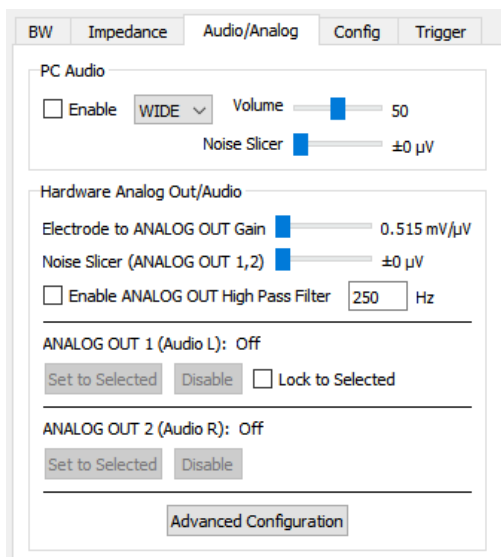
BW Impedance Audio/Analog Config Trigger

PC Audio

Enable WIDE Volume 50

Noise Slicer ±0 μV

Hardware Analog Out/Audio

Electrode to ANALOG OUT Gain 0.515 mV/μV

Noise Slicer (ANALOG OUT 1,2) ±0 μV

Enable ANALOG OUT High Pass Filter 250 Hz

ANALOG OUT 1 (Audio L): Off

Set to Selected Disable Lock to Selected

ANALOG OUT 2 (Audio R): Off

Set to Selected Disable

Advanced Configuration